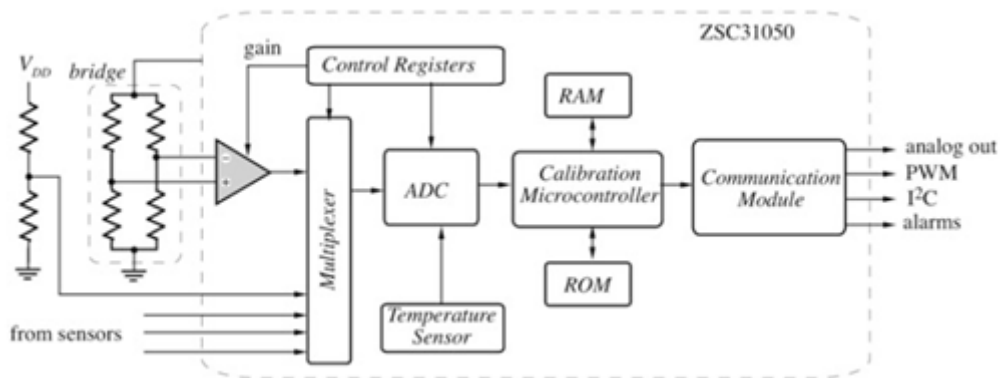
ZSC31050

$V_{DD}$

bridge

gain

Control Registers

RAM

-

+

Multiplexer

ADC

Calibration Microcontroller

Communication Module

analog out

PWM

$I^2C$

alarms

ROM

Temperature Sensor

from sensors